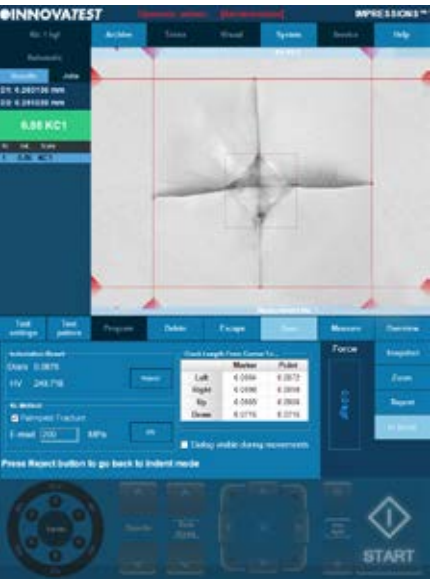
INNOVATEST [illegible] IMPRESSIONS™

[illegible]

Archive Tests Visual System Service Help

Results Jobs

D1: 0.260136 mm
D2: 0.261030 mm

6.88 KC1

Test settings Test pattern Program Delete Escape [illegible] Measure Overview

Indentation Result
Diam 0.2678
HV 248.716

Report

Crack Length From Corner To...

| | Marker | Point |
|---|---|---|
| Left | 0.0494 | 0.0872 |
| Right | 0.0496 | 0.0918 |
| Up | 0.0465 | 0.0809 |
| Down | 0.0776 | 0.0716 |

Palmqvist Fracture
E-mod 200 MPa

Display visible during movements

Force

Snapshot
Zoom
Report

Press Reject button to go back to indent mode

START